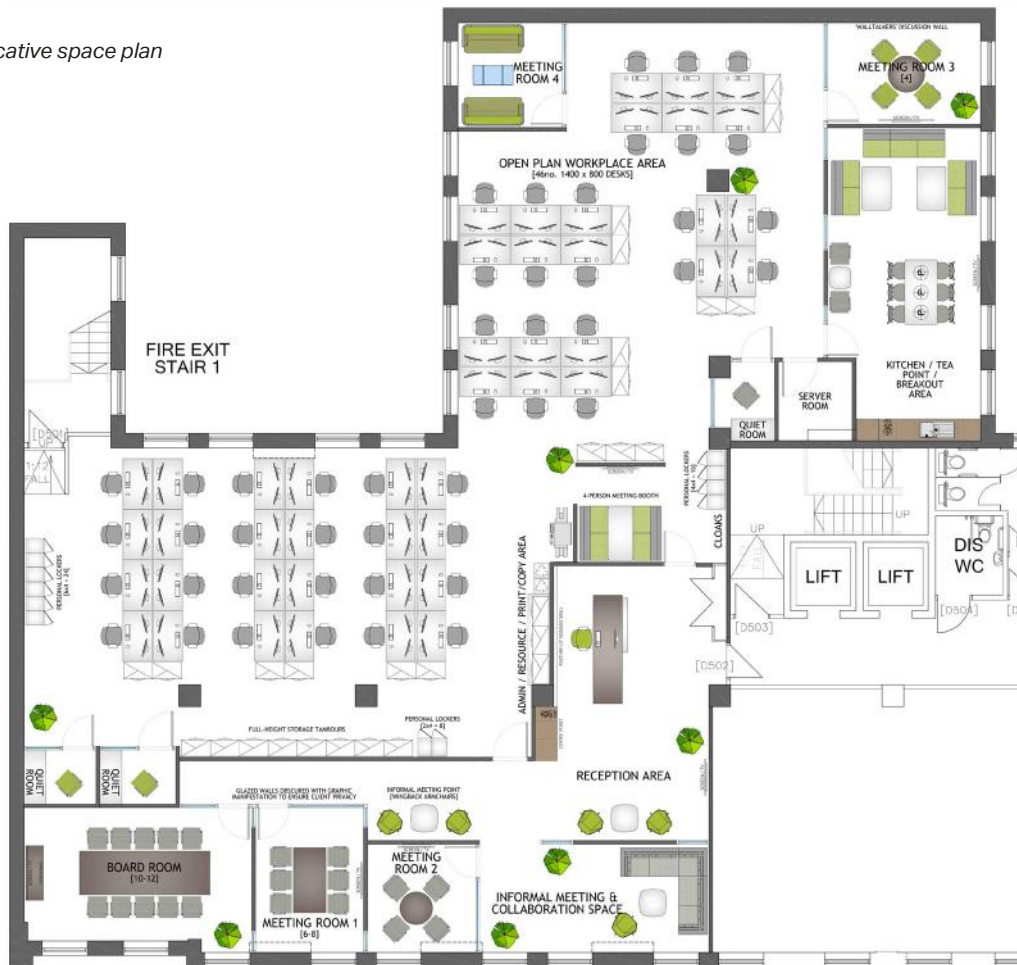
cative space plan

MEETING ROOM 4

WALLTALKERS' DISCUSSION WALL

MEETING ROOM 3
[4]

OPEN PLAN WORKPLACE AREA
[46no. 1400 x 800 DESKS]

FIRE EXIT
STAIR 1

KITCHEN / TEA POINT / BREAKOUT AREA

SERVER ROOM

QUIET ROOM

[D501]

1:12 FALL

PERSONAL LOCKERS [4no + 10]

4-PERSON MEETING BOOTH

CLOAKS

UP

UP

LIFT

LIFT

DIS WC

PERSONAL LOCKERS [4no + 24]

ADMIN / RESOURCE / PRINT/COPY AREA

[D503]

[D504]

[D502]

FULL-HEIGHT STORAGE TAMBOURS

PERSONAL LOCKERS [2no + 8]

QUIET ROOM

QUIET ROOM

RECEPTION AREA

GLAZED WALLS OBSCURED WITH GRAPHIC MANIFESTATION TO ENSURE CLIENT PRIVACY

INFORMAL MEETING POINT [WINGBACK ARMCHAIRS]

BOARD ROOM
[10-12]

MEETING ROOM 1
[6-8]

MEETING ROOM 2

INFORMAL MEETING & COLLABORATION SPACE